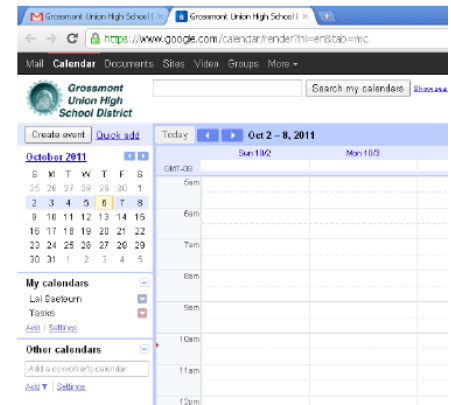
Grossmont Union High School I ×
Grossmont Union High School I ×

https://www.google.com/calendar/render?hl=en&tab=mc

Mail Calendar Documents Sites Video Groups More ▾

Grossmont Union High School District

Search my calendars Show sea

Create event Quick add

Today Oct 2 – 8, 2011

Sun 10/2 Mon 10/3

GMT-08

October 2011

| S | M | T | W | T | F | S |
|---|---|---|---|---|---|---|
| 25 | 26 | 27 | 28 | 29 | 30 | 1 |
| 2 | 3 | 4 | 5 | 6 | 7 | 8 |
| 9 | 10 | 11 | 12 | 13 | 14 | 15 |
| 16 | 17 | 18 | 19 | 20 | 21 | 22 |
| 23 | 24 | 25 | 26 | 27 | 28 | 29 |
| 30 | 31 | 1 | 2 | 3 | 4 | 5 |

5am
6am
7am
8am
9am
10am
11am
12pm

My calendars
Lai Saeteurn
Tasks
Add Settings

Other calendars
Add a coworker's calendar
Add ▾ Settings